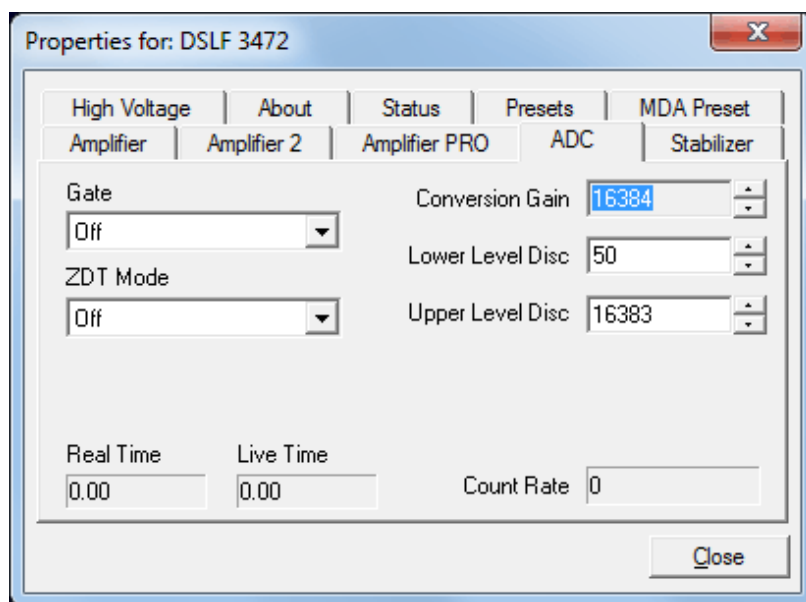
Properties for: DSLF 3472

High Voltage | About | Status | Presets | MDA Preset
Amplifier | Amplifier 2 | Amplifier PRO | ADC | Stabilizer

Gate
Off

ZDT Mode
Off

Conversion Gain 16384

Lower Level Disc 50

Upper Level Disc 16383

Real Time
0.00

Live Time
0.00

Count Rate 0

Close